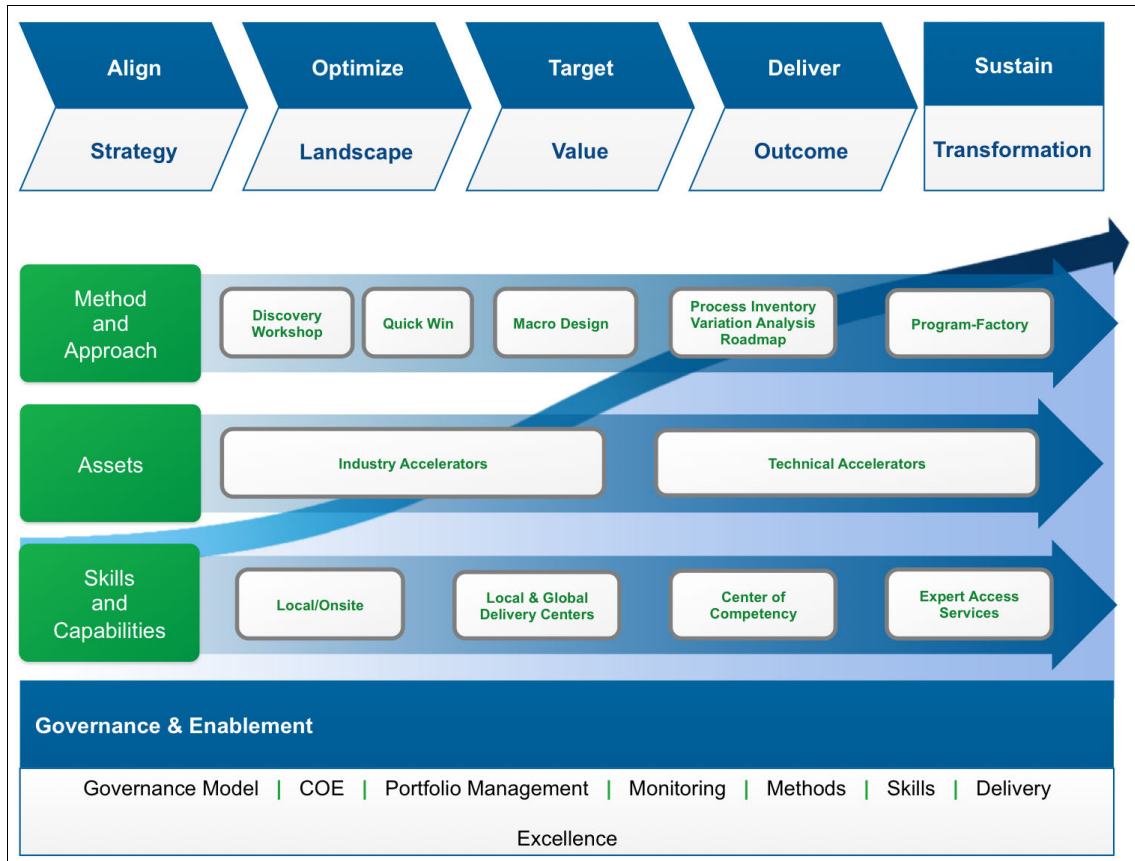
Align
Strategy

Optimize
Landscape

Target
Value

Deliver
Outcome

Sustain
Transformation

Method and Approach

Discovery Workshop

Quick Win

Macro Design

Process Inventory Variation Analysis Roadmap

Program-Factory

Assets

Industry Accelerators

Technical Accelerators

Skills and Capabilities

Local/Onsite

Local & Global Delivery Centers

Center of Competency

Expert Access Services

Governance & Enablement

Governance Model | COE | Portfolio Management | Monitoring | Methods | Skills | Delivery Excellence